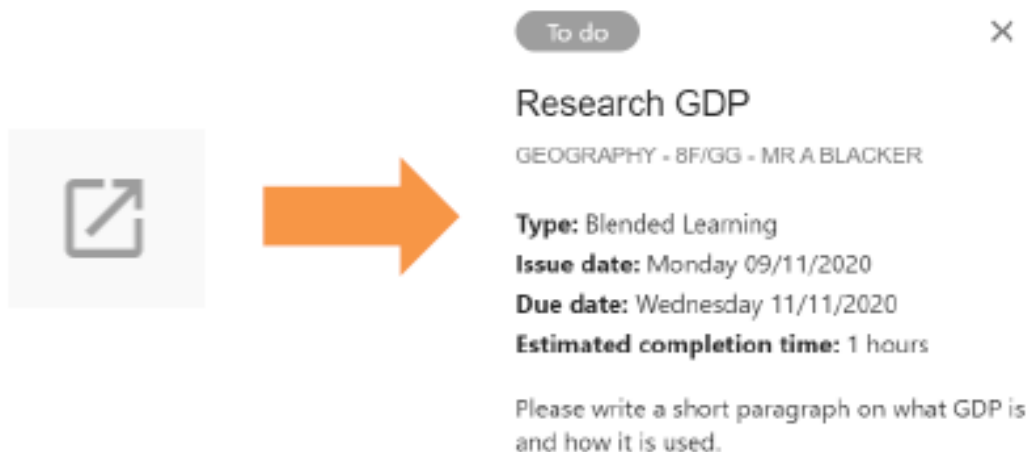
To do

×

Research GDP

GEOGRAPHY - 8F/GG - MR A BLACKER

**Type:** Blended Learning
**Issue date:** Monday 09/11/2020
**Due date:** Wednesday 11/11/2020
**Estimated completion time:** 1 hours

Please write a short paragraph on what GDP is and how it is used.